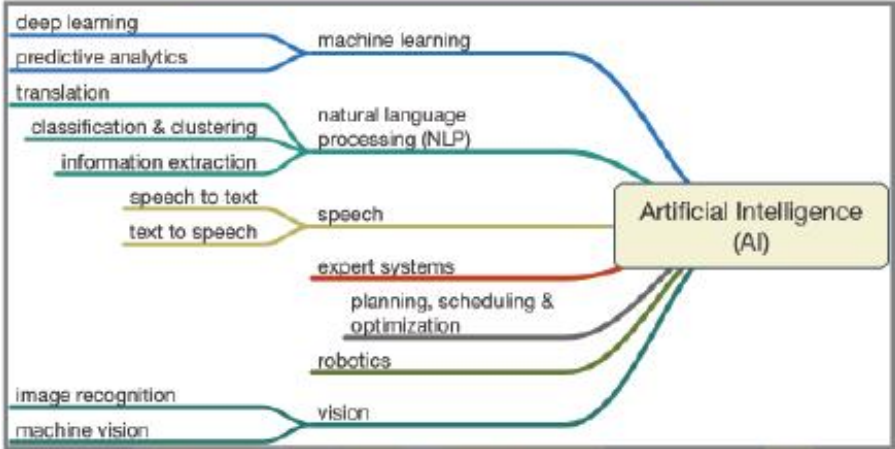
deep learning
predictive analytics
machine learning
translation
classification & clustering
information extraction
natural language processing (NLP)
speech to text
text to speech
speech
Artificial Intelligence (AI)
expert systems
planning, scheduling & optimization
robotics
image recognition
machine vision
vision